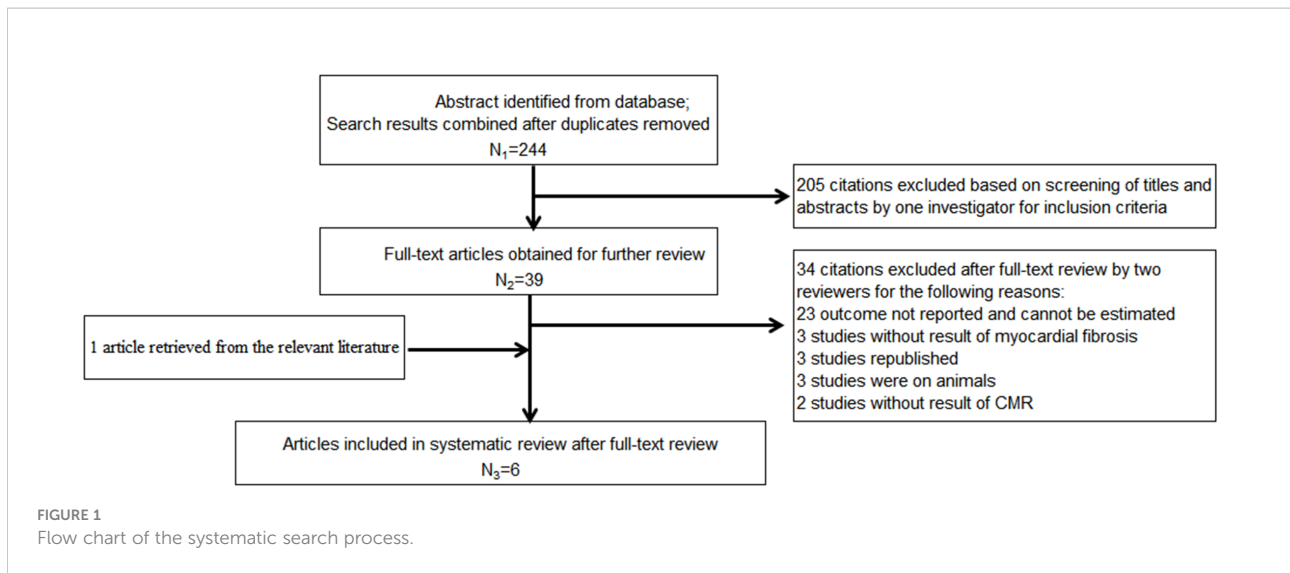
Abstract identified from database;
Search results combined after duplicates removed
$N_1$=244

205 citations excluded based on screening of titles and abstracts by one investigator for inclusion criteria

Full-text articles obtained for further review
$N_2$=39

34 citations excluded after full-text review by two reviewers for the following reasons:
23 outcome not reported and cannot be estimated
3 studies without result of myocardial fibrosis
3 studies republished
3 studies were on animals
2 studies without result of CMR

1 article retrieved from the relevant literature

Articles included in systematic review after full-text review
$N_3$=6

FIGURE 1
Flow chart of the systematic search process.